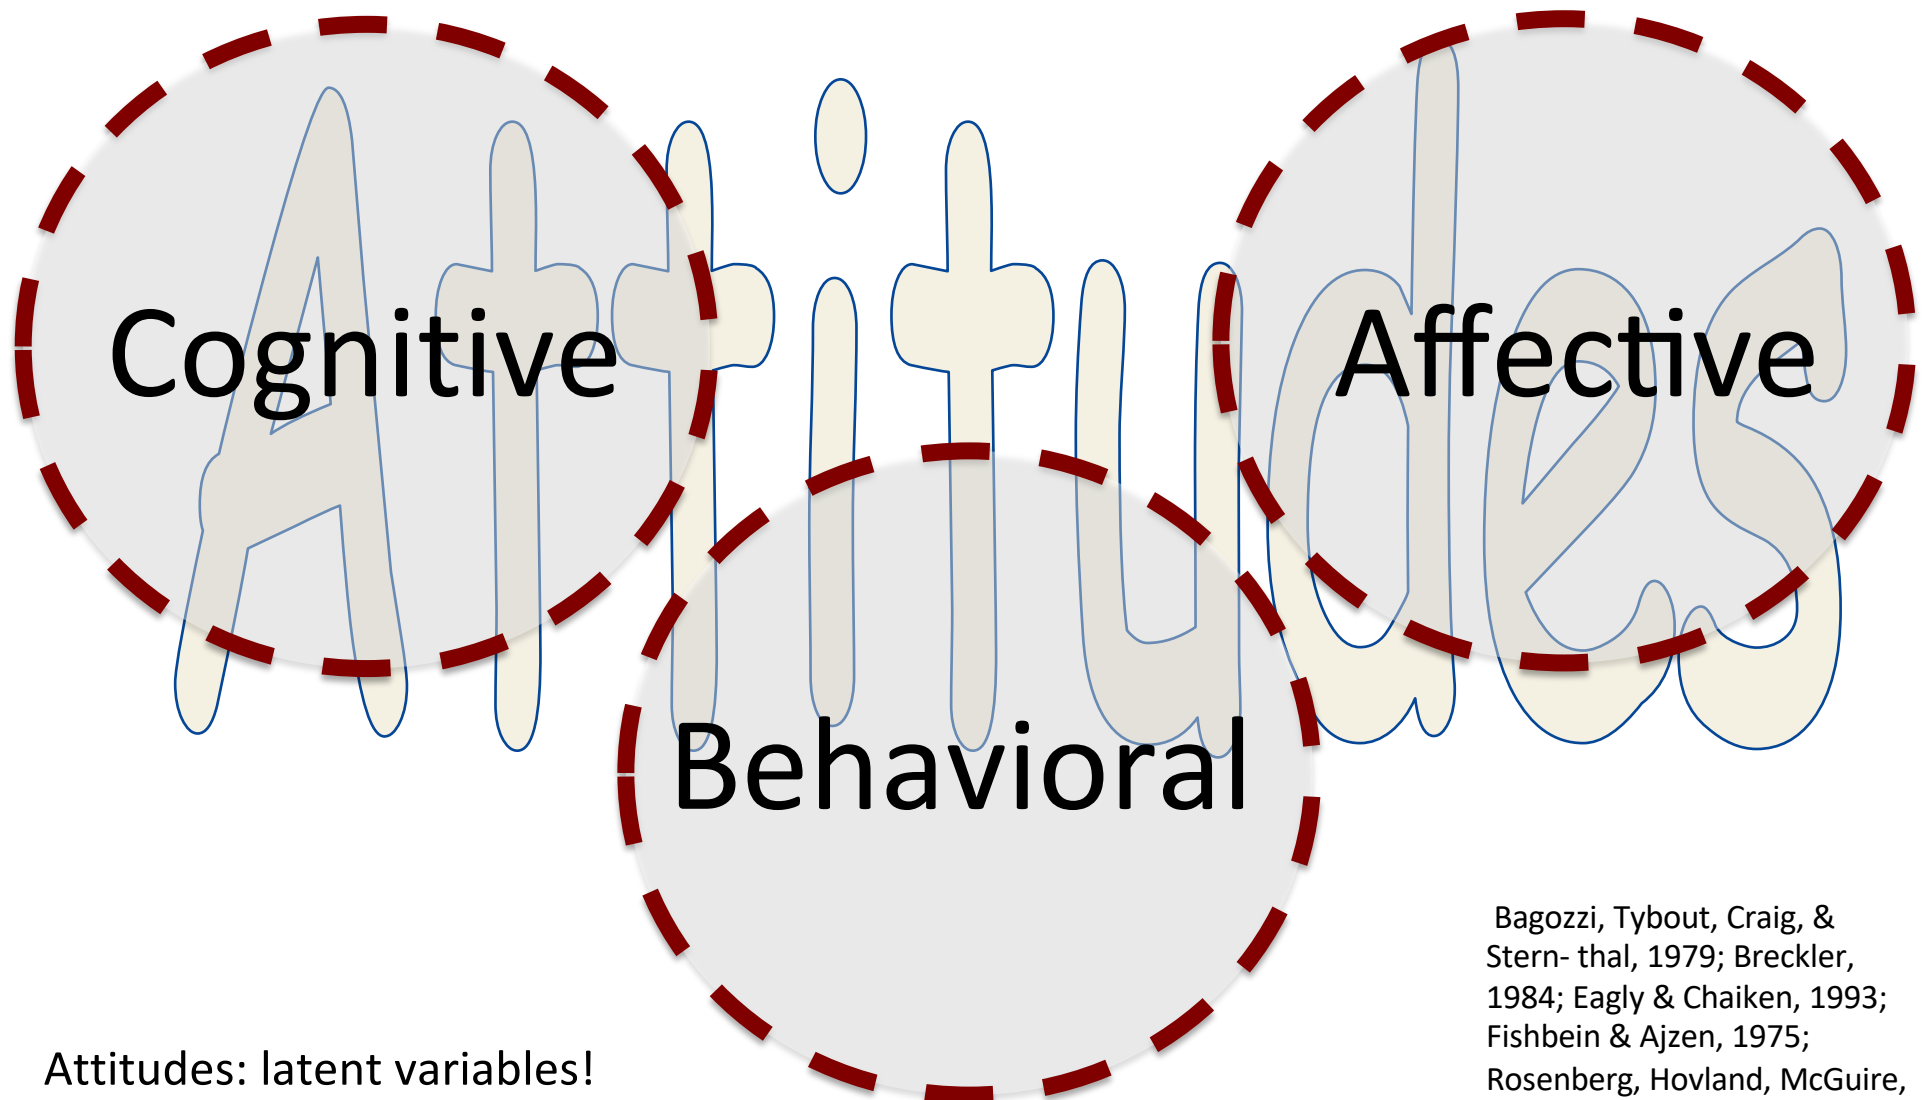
Attitudes

Cognitive

Affective

Behavioral

Attitudes: latent variables!

Bagozzi, Tybout, Craig, & Stern- thal, 1979; Breckler, 1984; Eagly & Chaiken, 1993; Fishbein & Ajzen, 1975; Rosenberg, Hovland, McGuire,